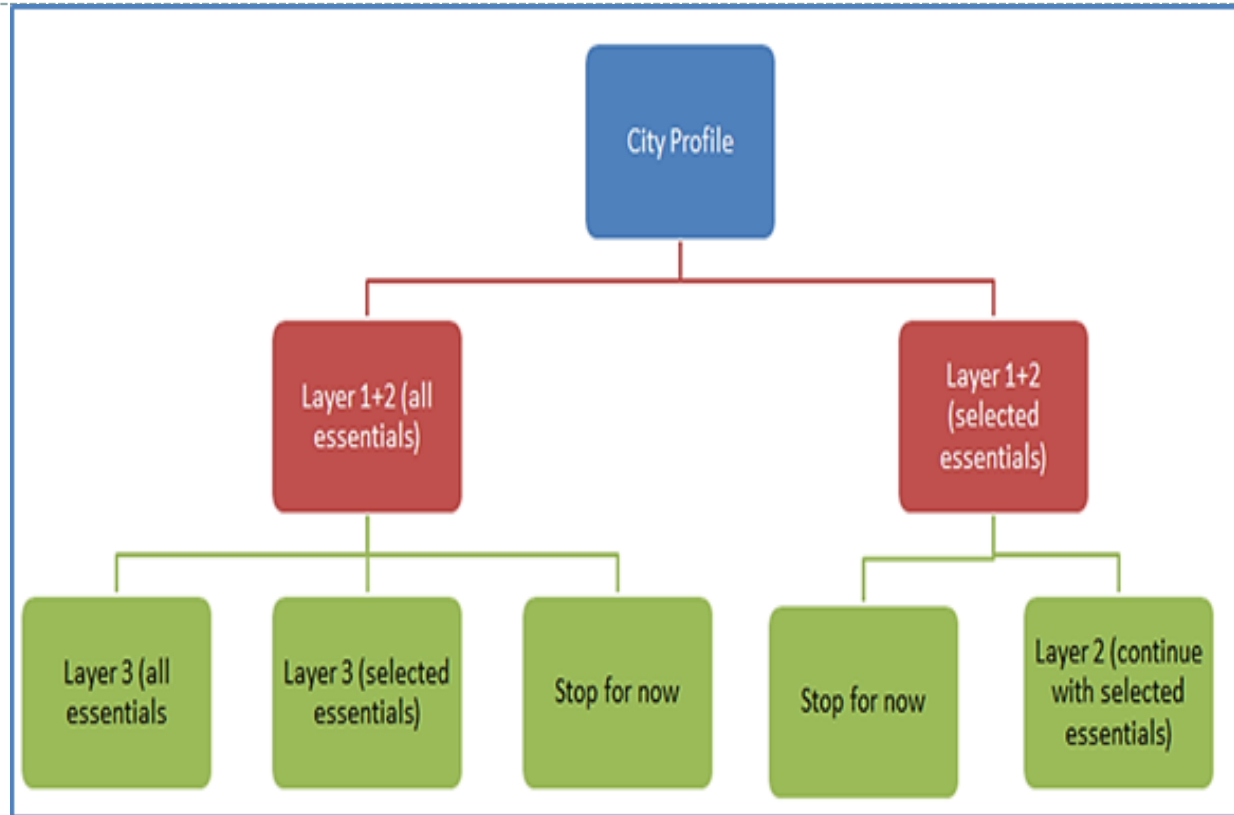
City Profile

Layer 1+2 (all essentials)

Layer 1+2 (selected essentials)

Layer 3 (all essentials

Layer 3 (selected essentials)

Stop for now

Stop for now

Layer 2 (continue with selected essentials)